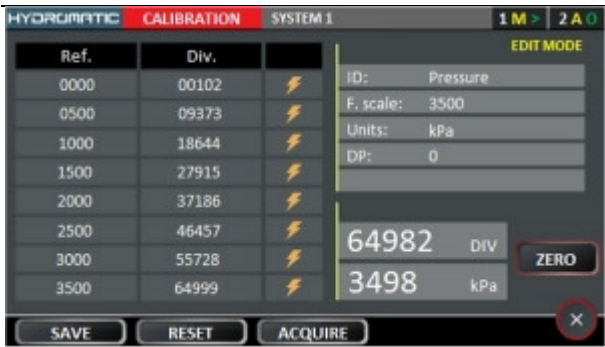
HYDROMATIC CALIBRATION SYSTEM 1 1 M > 2 A 0

EDIT MODE

| Ref. | Div. |
|---|---|
| 0000 | 00102 |
| 0500 | 09373 |
| 1000 | 18644 |
| 1500 | 27915 |
| 2000 | 37186 |
| 2500 | 46457 |
| 3000 | 55728 |
| 3500 | 64999 |

ID: Pressure
F. scale: 3500
Units: kPa
DP: 0

64982 DIV
3498 kPa

ZERO

SAVE RESET ACQUIRE

×